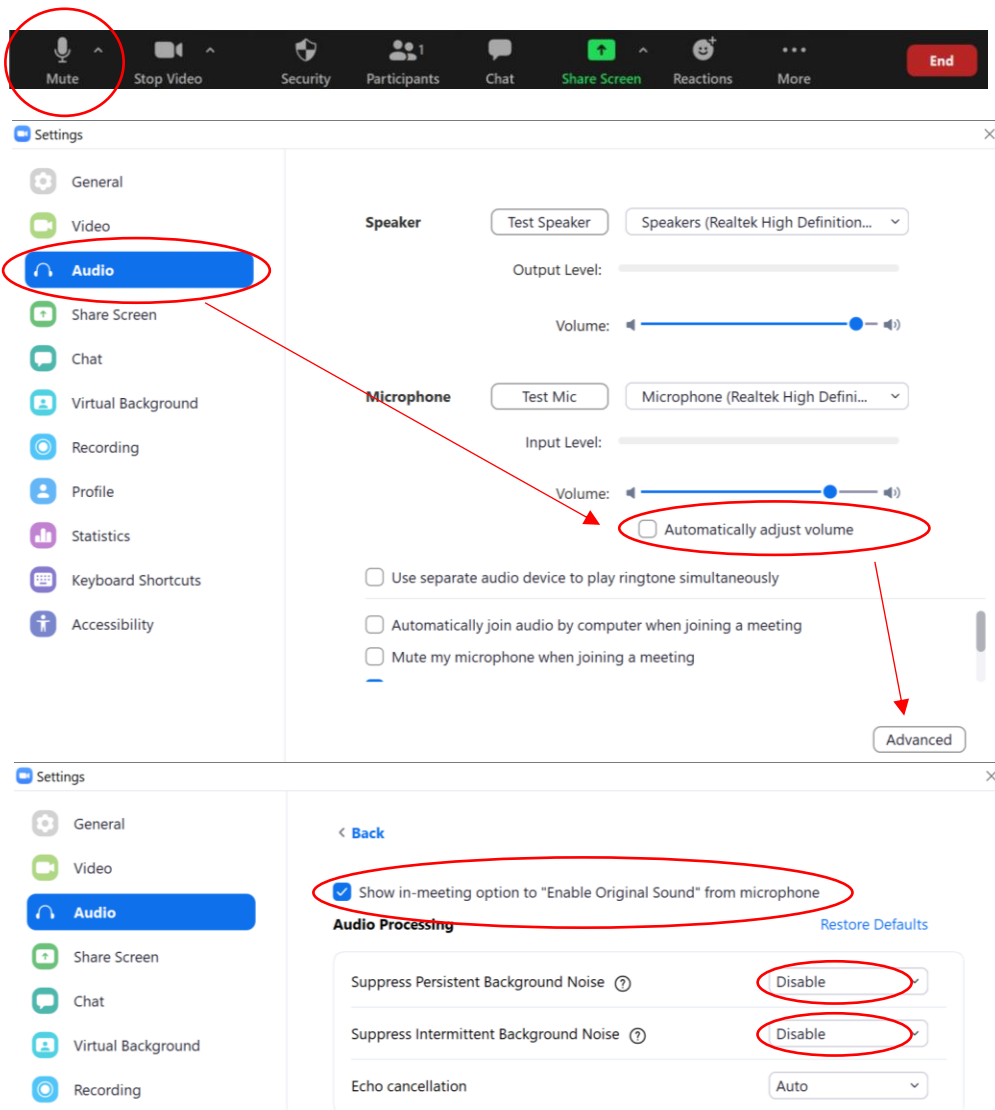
Mute Stop Video Security Participants 1 Chat Share Screen Reactions More End

Settings

General
Video
Audio
Share Screen
Chat
Virtual Background
Recording
Profile
Statistics
Keyboard Shortcuts
Accessibility

Speaker Test Speaker Speakers (Realtek High Definition...
Output Level:
Volume:

Microphone Test Mic Microphone (Realtek High Defini...
Input Level:
Volume:
Automatically adjust volume

Use separate audio device to play ringtone simultaneously

Automatically join audio by computer when joining a meeting
Mute my microphone when joining a meeting

Advanced

Settings

General
Video
Audio
Share Screen
Chat
Virtual Background
Recording

< Back

Show in-meeting option to "Enable Original Sound" from microphone

Audio Processing Restore Defaults

Suppress Persistent Background Noise Disable
Suppress Intermittent Background Noise Disable
Echo cancellation Auto